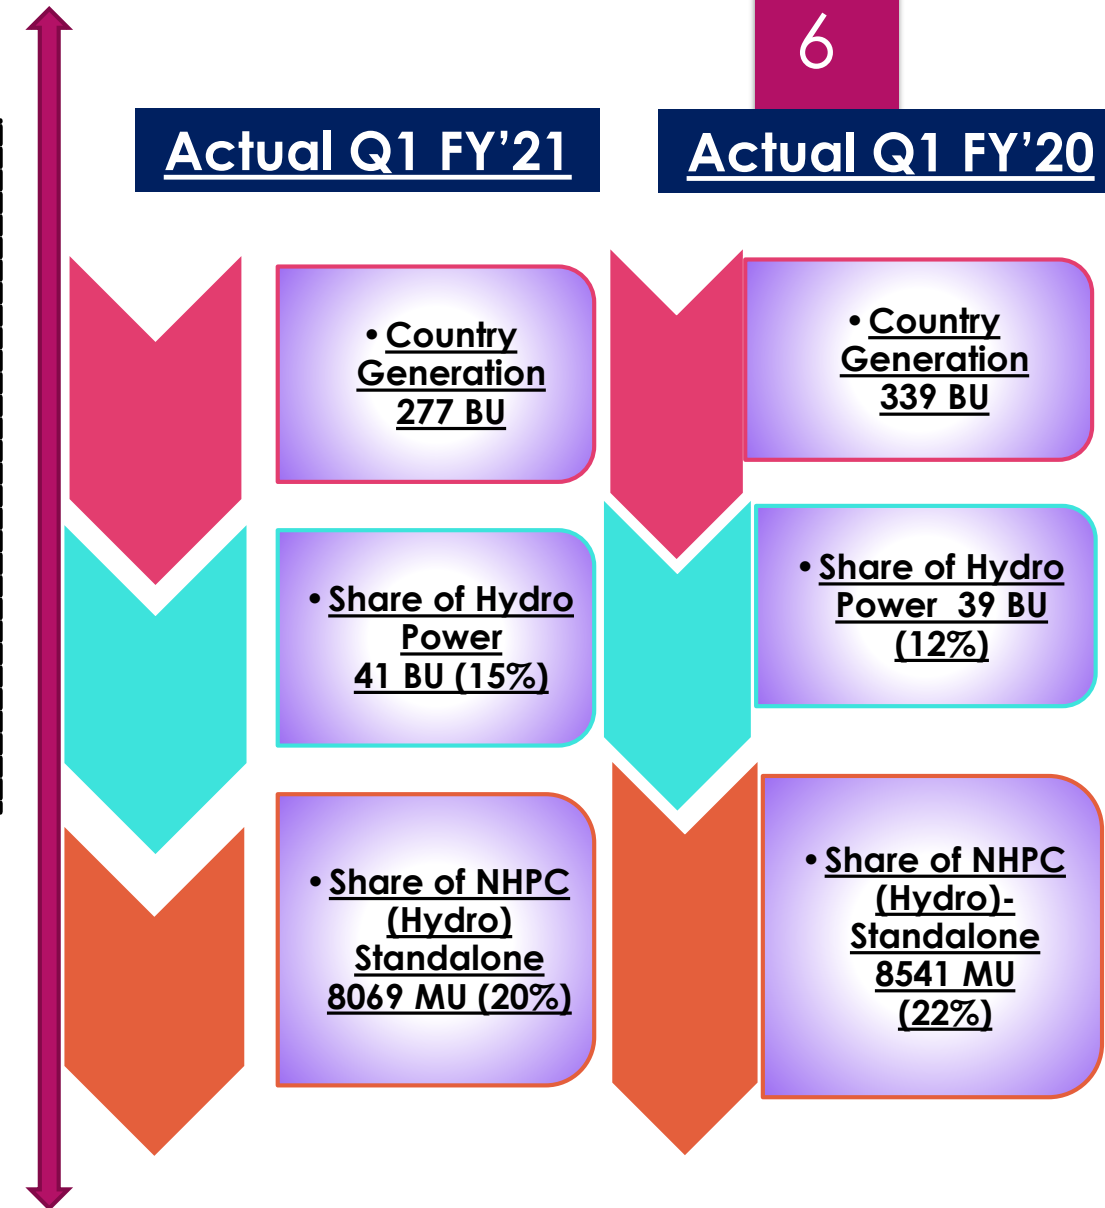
6

Actual Q1 FY’21

Actual Q1 FY’20

• Country Generation 277 BU

• Share of Hydro Power 41 BU (15%)

• Share of NHPC (Hydro) Standalone 8069 MU (20%)

• Country Generation 339 BU

• Share of Hydro Power 39 BU (12%)

• Share of NHPC (Hydro)- Standalone 8541 MU (22%)